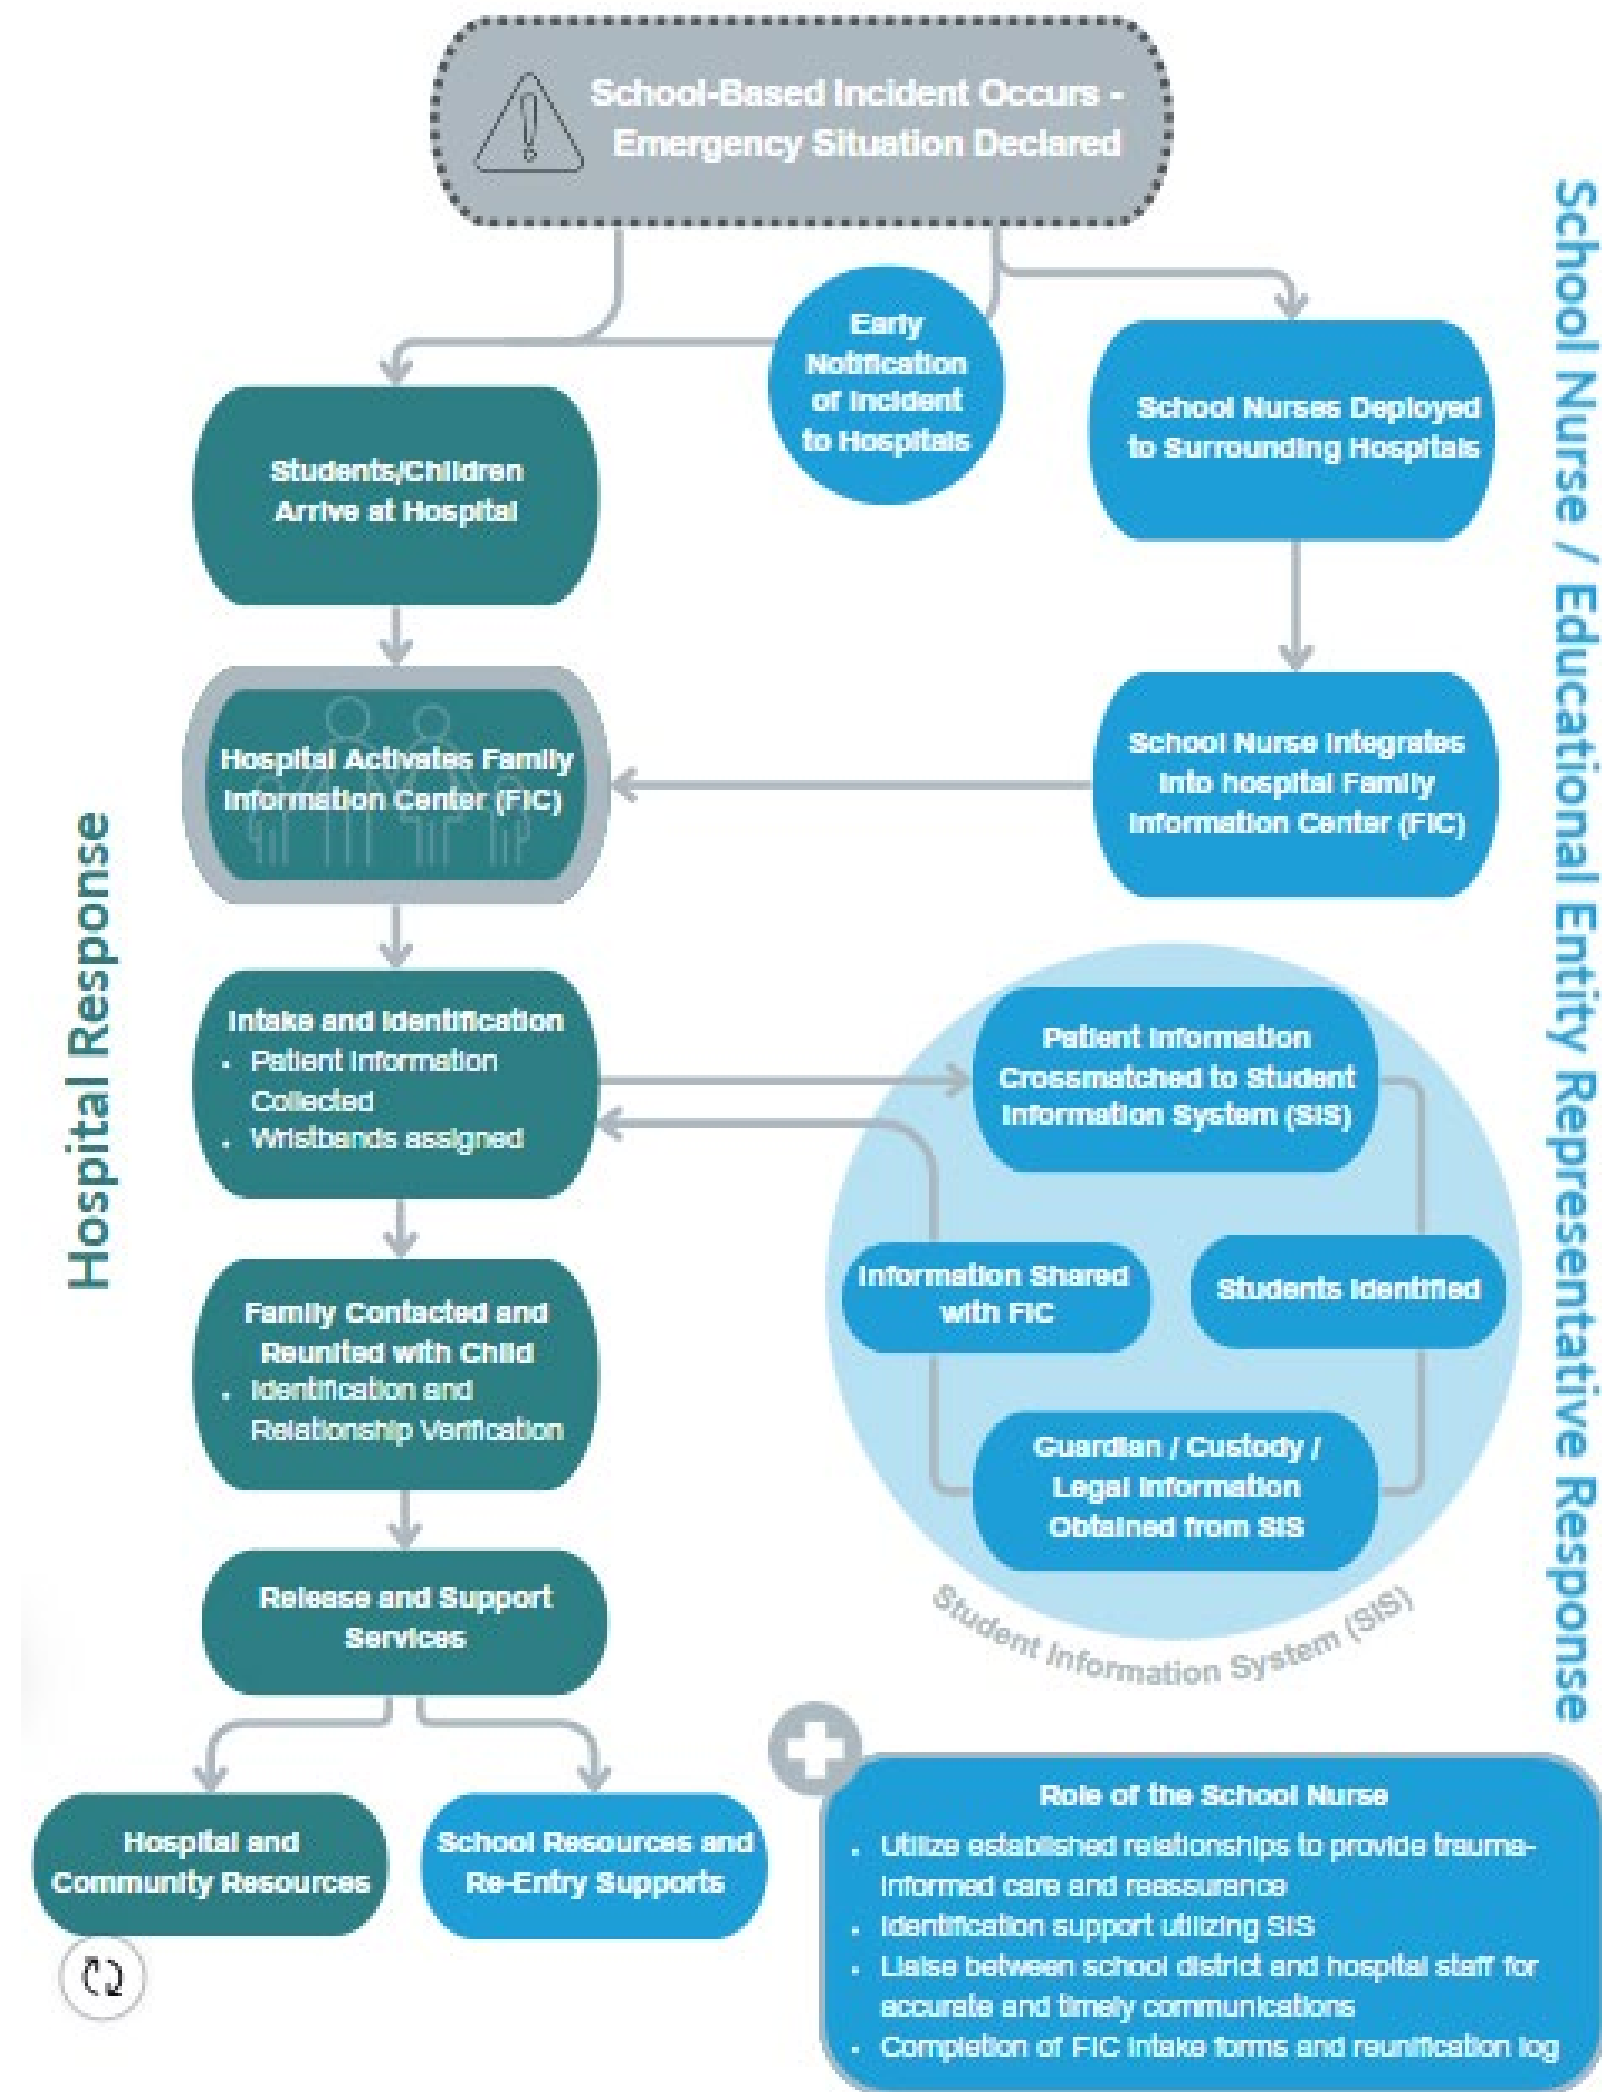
School-Based Incident Occurs - Emergency Situation Declared

Early Notification of Incident to Hospitals

Students/Children Arrive at Hospital

School Nurses Deployed to Surrounding Hospitals

Hospital Activates Family Information Center (FIC)

School Nurse Integrates into hospital Family Information Center (FIC)

Hospital Response

School Nurse / Educational Entity Representative Response

Intake and Identification
- Patient Information Collected
- Wristbands assigned

Patient Information Crossmatched to Student Information System (SIS)

Information Shared with FIC

Students Identified

Guardian / Custody / Legal Information Obtained from SIS

Student Information System (SIS)

Family Contacted and Reunited with Child
- Identification and Relationship Verification

Release and Support Services

Hospital and Community Resources

School Resources and Re-Entry Supports

Role of the School Nurse
- Utilize established relationships to provide trauma-informed care and reassurance
- Identification support utilizing SIS
- Liaise between school district and hospital staff for accurate and timely communications
- Completion of FIC intake forms and reunification log